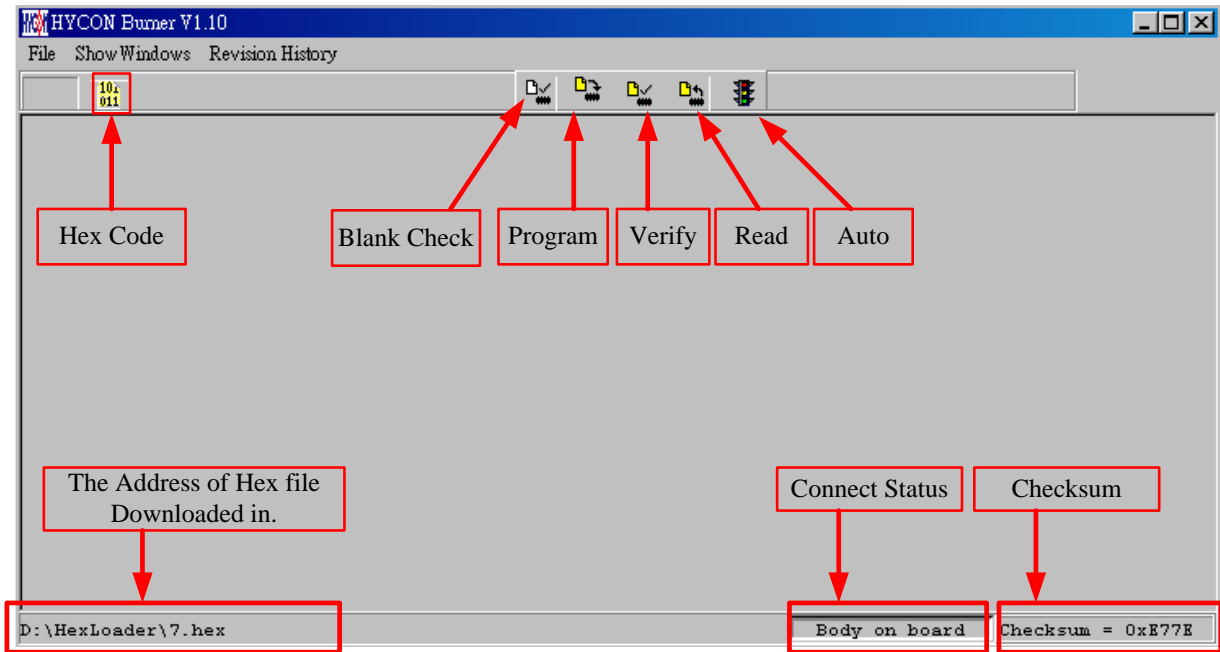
HYCON Burner V1.10

File Show Windows Revision History

101
011

Hex Code

Blank Check

Program

Verify

Read

Auto

The Address of Hex file Downloaded in.

Connect Status

Checksum

D:\HexLoader\7.hex

Body on board

Checksum = 0xE77E